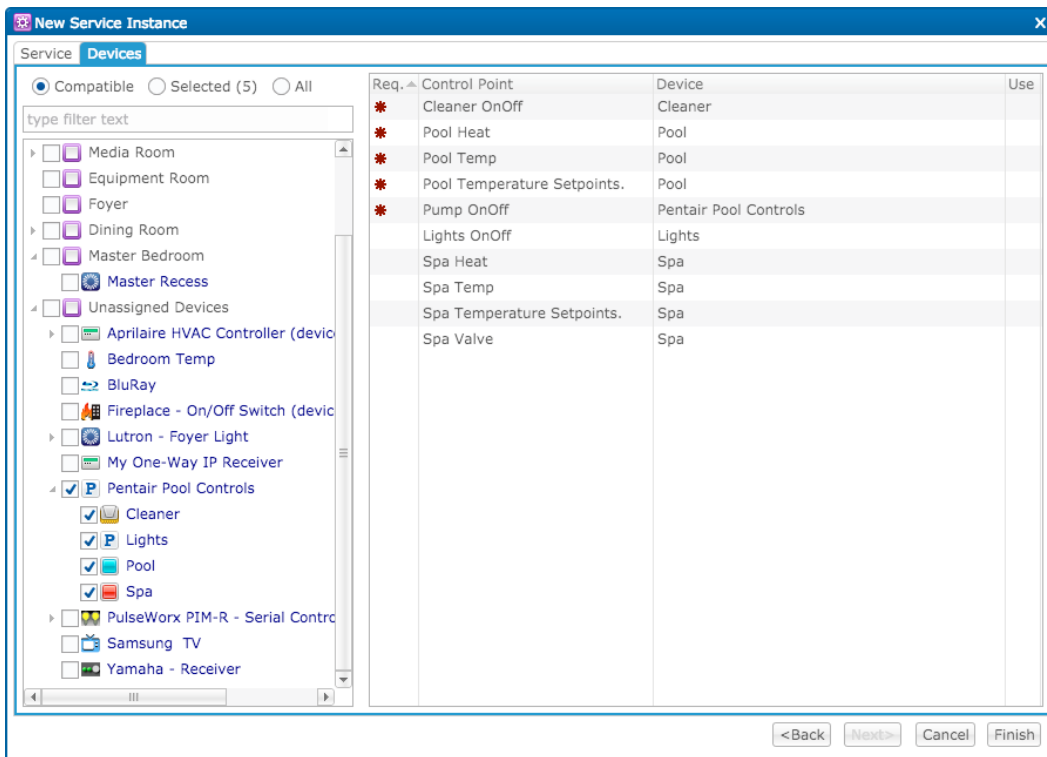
New Service Instance

Service Devices

Compatible Selected (5) All

type filter text

Media Room
Equipment Room
Foyer
Dining Room
Master Bedroom
Master Recess
Unassigned Devices
Aprilaire HVAC Controller (devic
Bedroom Temp
BluRay
Fireplace - On/Off Switch (devic
Lutron - Foyer Light
My One-Way IP Receiver
Pentair Pool Controls
Cleaner
Lights
Pool
Spa
PulseWorx PIM-R - Serial Contro
Samsung TV
Yamaha - Receiver

| Req. | Control Point | Device | Use |
|---|---|---|---|
| * | Cleaner OnOff | Cleaner | |
| * | Pool Heat | Pool | |
| * | Pool Temp | Pool | |
| * | Pool Temperature Setpoints. | Pool | |
| * | Pump OnOff | Pentair Pool Controls | |
| | Lights OnOff | Lights | |
| | Spa Heat | Spa | |
| | Spa Temp | Spa | |
| | Spa Temperature Setpoints. | Spa | |
| | Spa Valve | Spa | |

<Back Next> Cancel Finish